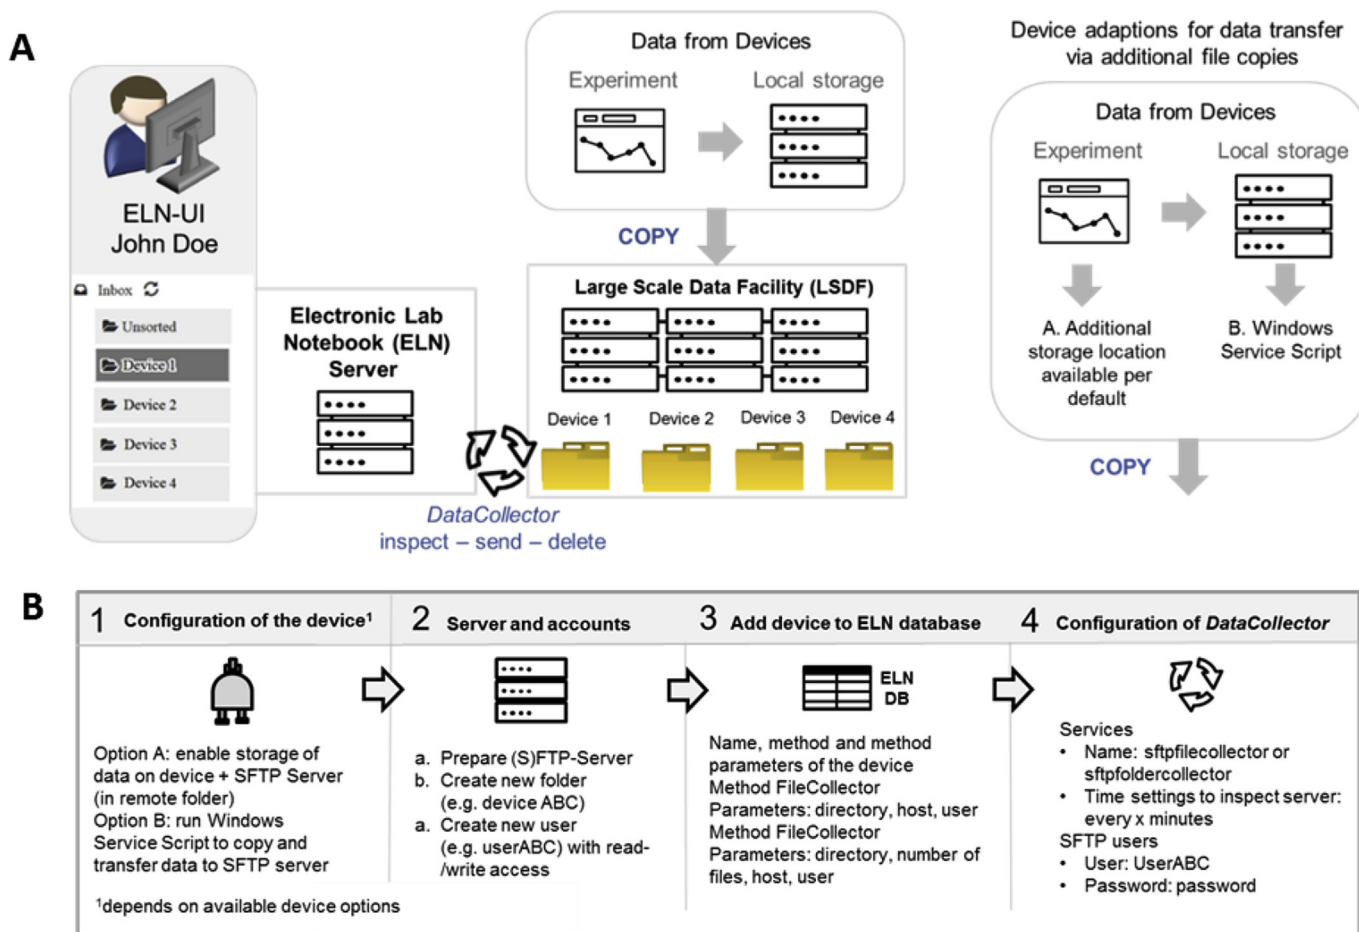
A

ELN-UI
John Doe

Inbox

Unsorted

Device 1

Device 2

Device 3

Device 4

Electronic Lab Notebook (ELN) Server

Data from Devices

Experiment

Local storage

COPY

Large Scale Data Facility (LSDF)

Device 1

Device 2

Device 3

Device 4

DataCollector
inspect – send – delete

Device adaptions for data transfer via additional file copies

Data from Devices

Experiment

Local storage

A. Additional storage location available per default

B. Windows Service Script

COPY

B

1 Configuration of the device¹

Option A: enable storage of data on device + SFTP Server (in remote folder)
Option B: run Windows Service Script to copy and transfer data to SFTP server

¹depends on available device options

2 Server and accounts

a. Prepare (S)FTP-Server
b. Create new folder (e.g. device ABC)
a. Create new user (e.g. userABC) with read-/write access

3 Add device to ELN database

ELN DB

Name, method and method parameters of the device
Method FileCollector
Parameters: directory, host, user
Method FileCollector
Parameters: directory, number of files, host, user

4 Configuration of DataCollector

Services
• Name: sftpfilecollector or sftpfoldercollector
• Time settings to inspect server: every x minutes
SFTP users
• User: UserABC
• Password: password